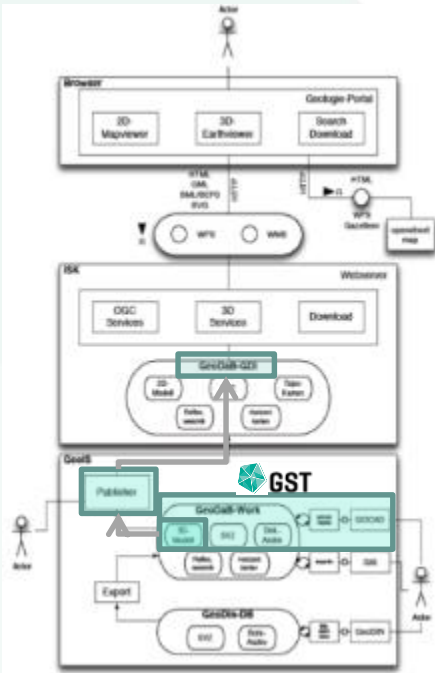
Actor

Browser

Geologie-Portal

2D-Mapviewer

3D-Earthviewer

Search Download

HTML
GML
SML/BCP0
SVG

HTTP

HTTP

HTML

WPS GeoWeb

WPS

WMS

ISK

Webserver

OGC Services

3D Services

Download

GeoDaB-GDI

2D-Model

Tiefe-Karten

Publisher

GST

GeoIS

GeoDaB-Work

3D-Model

Actor

Export

GeoDis-DB

Actor